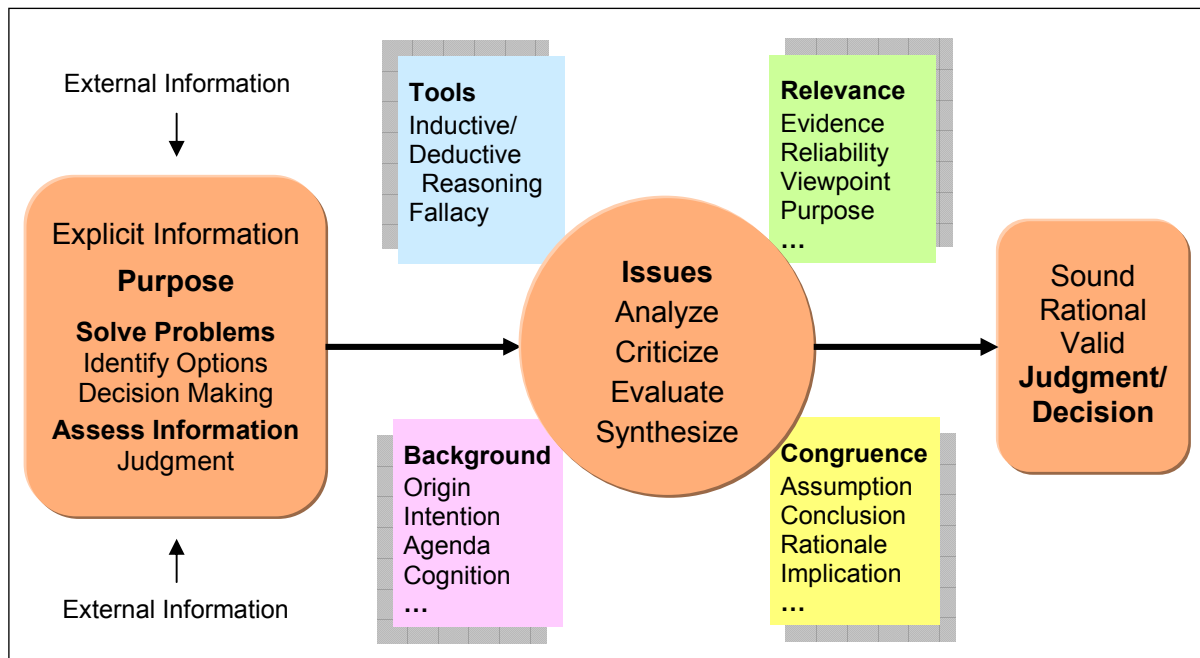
External Information

Explicit Information

**Purpose**

**Solve Problems**
Identify Options
Decision Making

**Assess Information**
Judgment

External Information

**Tools**
Inductive/
Deductive
Reasoning
Fallacy

**Background**
Origin
Intention
Agenda
Cognition
…

**Issues**
Analyze
Criticize
Evaluate
Synthesize

**Relevance**
Evidence
Reliability
Viewpoint
Purpose
…

**Congruence**
Assumption
Conclusion
Rationale
Implication
…

Sound
Rational
Valid
**Judgment/ Decision**